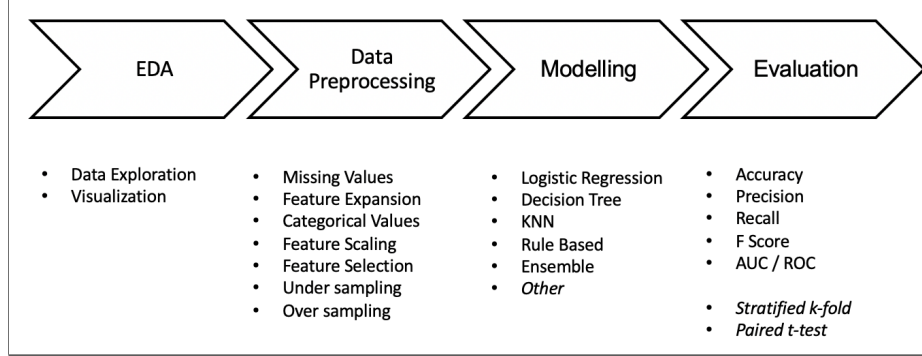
EDA

Data Preprocessing

Modelling

Evaluation

- Data Exploration
- Visualization

- Missing Values
- Feature Expansion
- Categorical Values
- Feature Scaling
- Feature Selection
- Under sampling
- Over sampling

- Logistic Regression
- Decision Tree
- KNN
- Rule Based
- Ensemble
- *Other*

- Accuracy
- Precision
- Recall
- F Score
- AUC / ROC

- *Stratified k-fold*
- *Paired t-test*